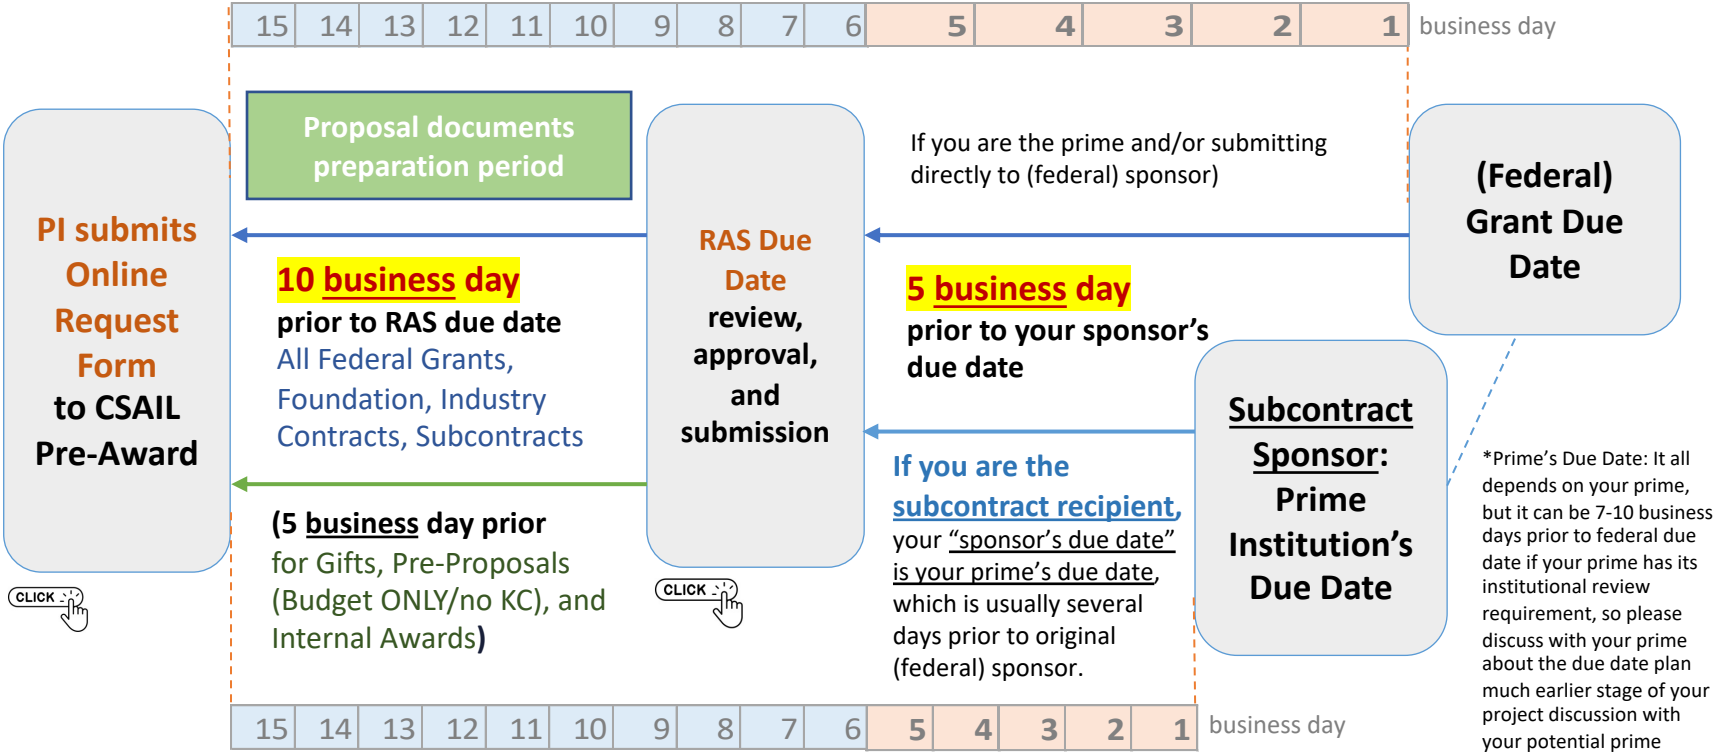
| 15 | 14 | 13 | 12 | 11 | 10 | 9 | 8 | 7 | 6 | 5 | 4 | 3 | 2 | 1 |
|---|---|---|---|---|---|---|---|---|---|---|---|---|---|---|

business day

PI submits Online Request Form to CSAIL Pre-Award

CLICK

Proposal documents preparation period

10 business day prior to RAS due date
All Federal Grants, Foundation, Industry Contracts, Subcontracts

(5 business day prior for Gifts, Pre-Proposals (Budget ONLY/no KC), and Internal Awards)

RAS Due Date review, approval, and submission

CLICK

If you are the prime and/or submitting directly to (federal) sponsor

5 business day prior to your sponsor's due date

If you are the subcontract recipient, your "sponsor's due date" is your prime's due date, which is usually several days prior to original (federal) sponsor.

(Federal) Grant Due Date

Subcontract Sponsor: Prime Institution's Due Date

*Prime's Due Date: It all depends on your prime, but it can be 7-10 business days prior to federal due date if your prime has its institutional review requirement, so please discuss with your prime about the due date plan much earlier stage of your project discussion with your potential prime

| 15 | 14 | 13 | 12 | 11 | 10 | 9 | 8 | 7 | 6 | 5 | 4 | 3 | 2 | 1 |
|---|---|---|---|---|---|---|---|---|---|---|---|---|---|---|

business day